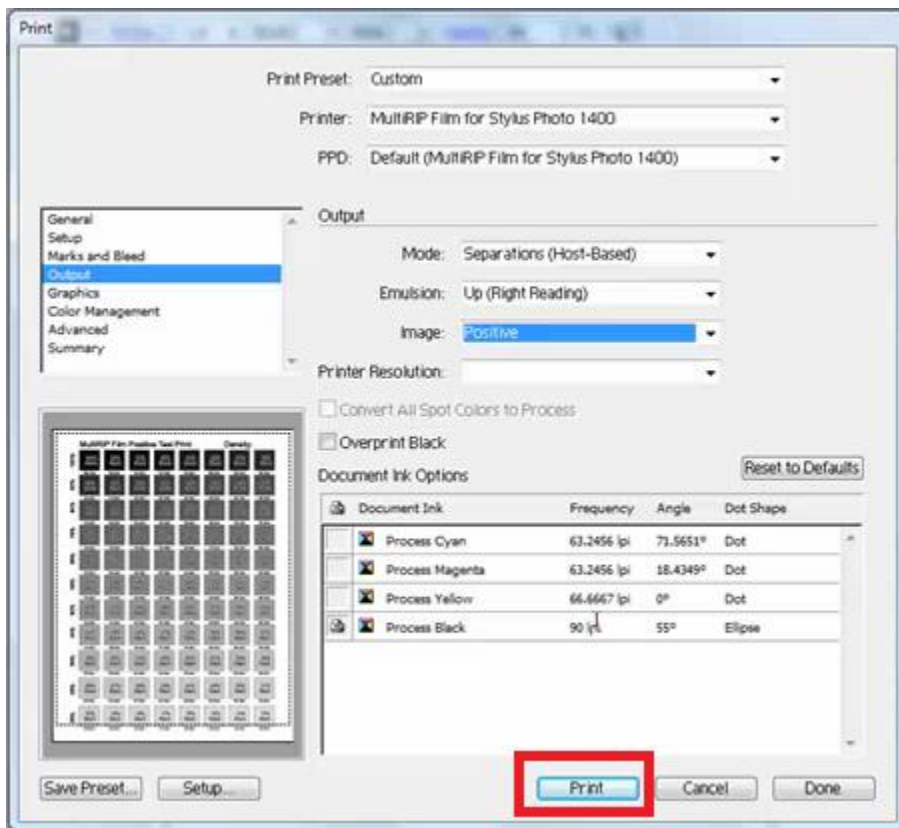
Print

Print Preset: Custom

Printer: MultiRIP Film for Stylus Photo 1400

PPD: Default (MultiRIP Film for Stylus Photo 1400)

General
Setup
Marks and Bleed
Output
Graphics
Color Management
Advanced
Summary

Output

Mode: Separations (Host-Based)

Emulsion: Up (Right Reading)

Image: Positive

Printer Resolution:

Convert All Spot Colors to Process

Overprint Black

Document Ink Options

Reset to Defaults

| | Document Ink | Frequency | Angle | Dot Shape |
|---|---|---|---|---|
| | Process Cyan | 63.2456 lpi | 71.5651° | Dot |
| | Process Magenta | 63.2456 lpi | 18.4349° | Dot |
| | Process Yellow | 66.6667 lpi | 0° | Dot |
| | Process Black | 90 lpi | 55° | Ellipse |

MultiRIP Film Positive Test Print Density

Save Preset... Setup... Print Cancel Done